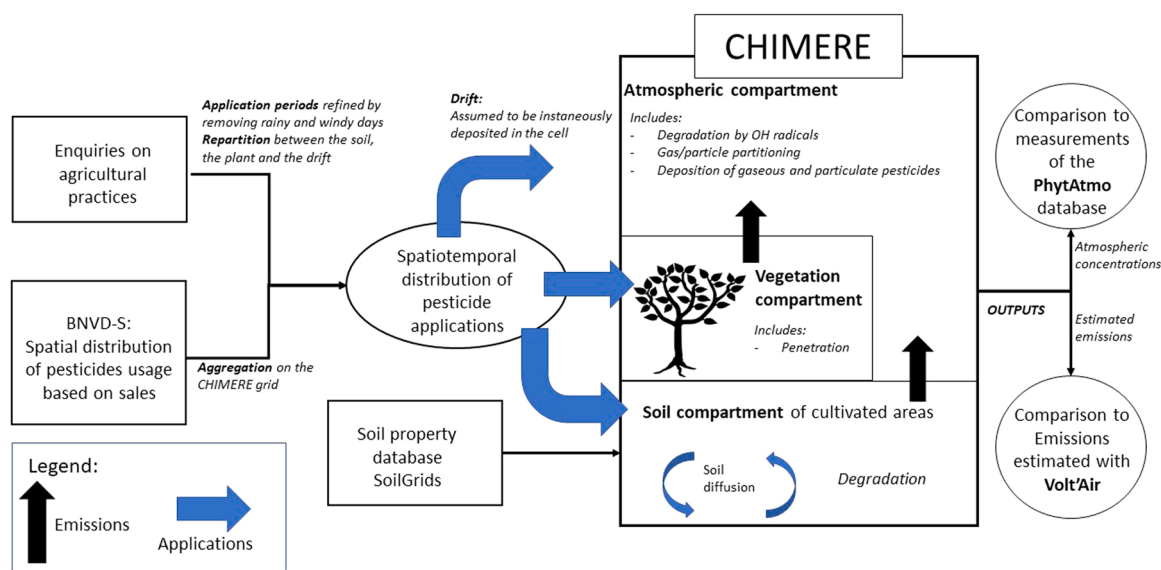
CHIMERE

Enquiries on agricultural practices

Application periods refined by removing rainy and windy days
Repartition between the soil, the plant and the drift

BNVD-S: Spatial distribution of pesticides usage based on sales

Aggregation on the CHIMERE grid

Drift:
Assumed to be instaneously deposited in the cell

Spatiotemporal distribution of pesticide applications

Atmospheric compartment

Includes:
- Degradation by OH radicals
- Gas/particle partitioning
- Deposition of gaseous and particulate pesticides

Vegetation compartment

Includes:
- Penetration

Soil compartment of cultivated areas

Soil diffusion

Degradation

Soil property database SoilGrids

Legend:

Emissions

Applications

OUTPUTS

Comparison to measurements of the PhytAtmo database

Atmospheric concentrations

Estimated emissions

Comparison to Emissions estimated with Volt'Air